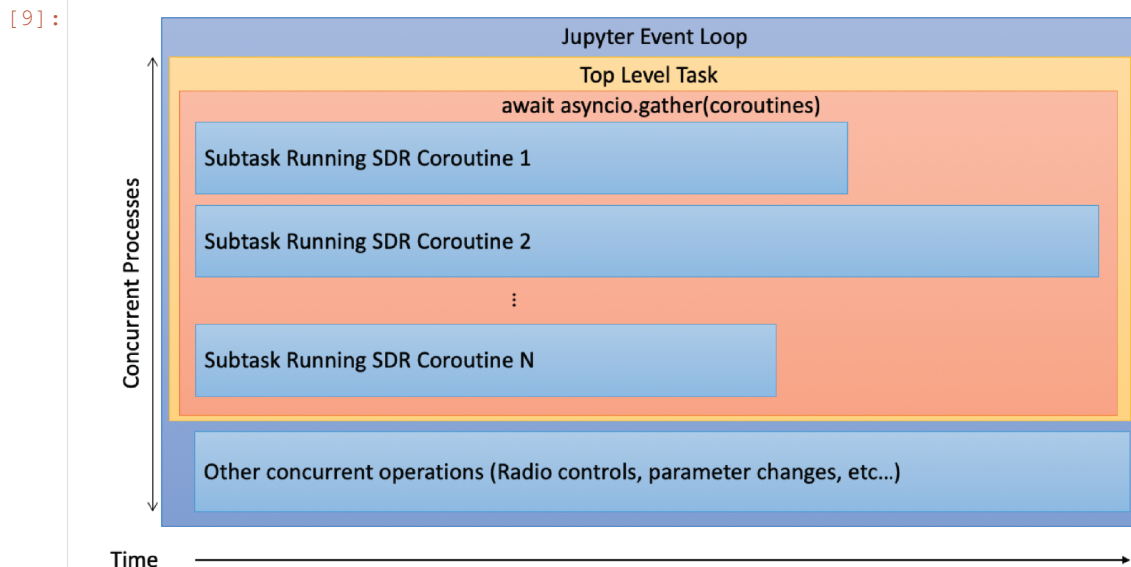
[9]:

Jupyter Event Loop

Top Level Task

await asyncio.gather(coroutines)

Subtask Running SDR Coroutine 1

Subtask Running SDR Coroutine 2

⋮

Subtask Running SDR Coroutine N

Other concurrent operations (Radio controls, parameter changes, etc…)

Concurrent Processes

Time